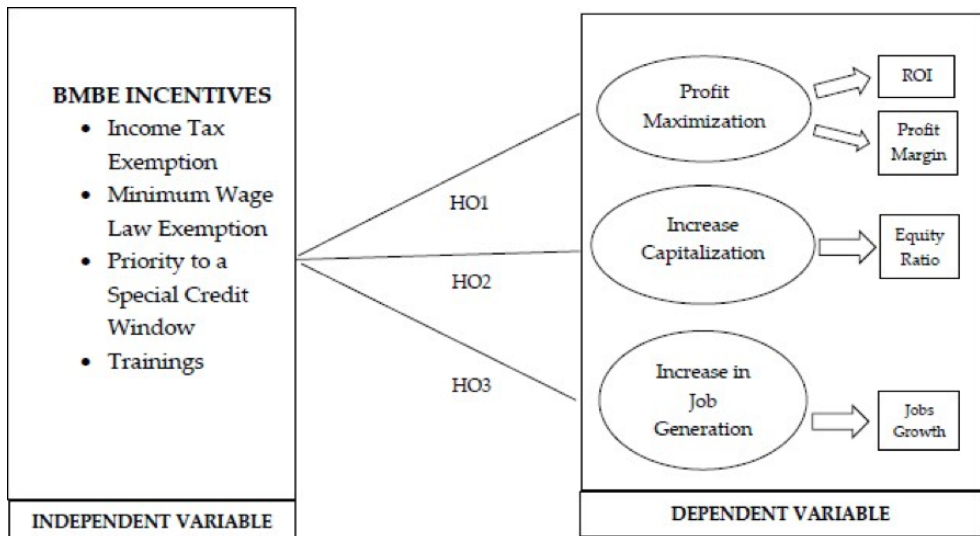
BMBE INCENTIVES
• Income Tax Exemption
• Minimum Wage Law Exemption
• Priority to a Special Credit Window
• Trainings

INDEPENDENT VARIABLE

HO1
HO2
HO3

Profit Maximization
ROI
Profit Margin

Increase Capitalization
Equity Ratio

Increase in Job Generation
Jobs Growth

DEPENDENT VARIABLE